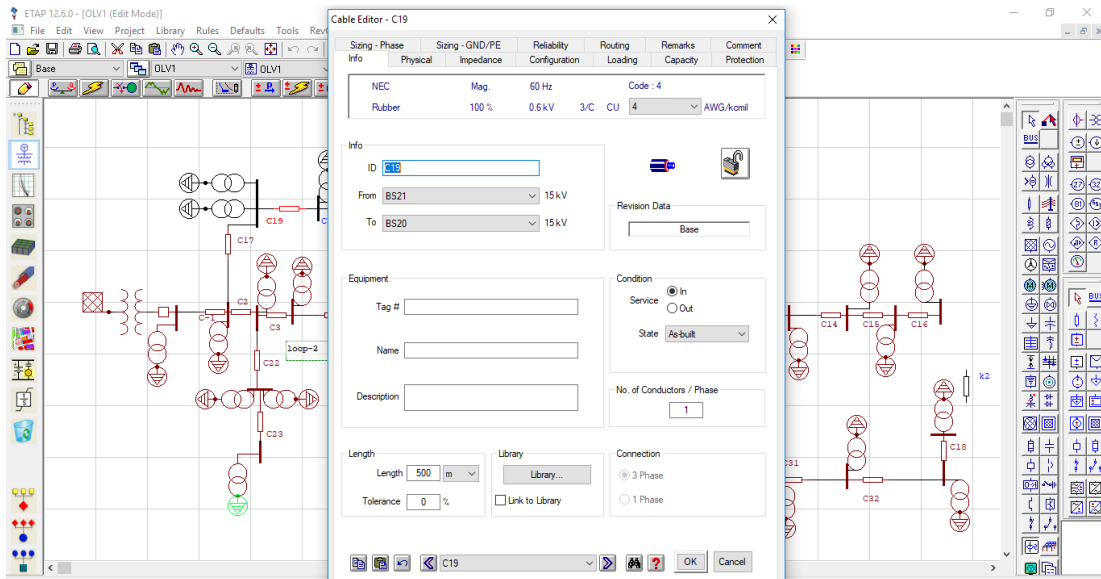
ETAP 12.6.0 - [OLV1 (Edit Mode)]
File Edit View Project Library Rules Defaults Tools Rev
Base OLV1 OLV1

Cable Editor - C19

Sizing - Phase | Sizing - GND/PE | Reliability | Routing | Remarks | Comment
Info | Physical | Impedance | Configuration | Loading | Capacity | Protection

NEC Mag. 60 Hz Code : 4
Rubber 100 % 0.6 kV 3/C CU 4 AWG/kcmil

Info
ID C19
From BS21 15 kV
To BS20 15 kV

Revision Data
Base

Equipment
Tag #
Name
Description

Condition
Service In Out
State As-built

No. of Conductors / Phase
1

Length
Length 500 m
Tolerance 0 %

Library
Library...
Link to Library

Connection
3 Phase
1 Phase

C19
OK Cancel

C19 C17 C2 C3 C1 loop-2 C22 C23 C14 C15 C16 k2 C18 C31 C32
BUS BUS